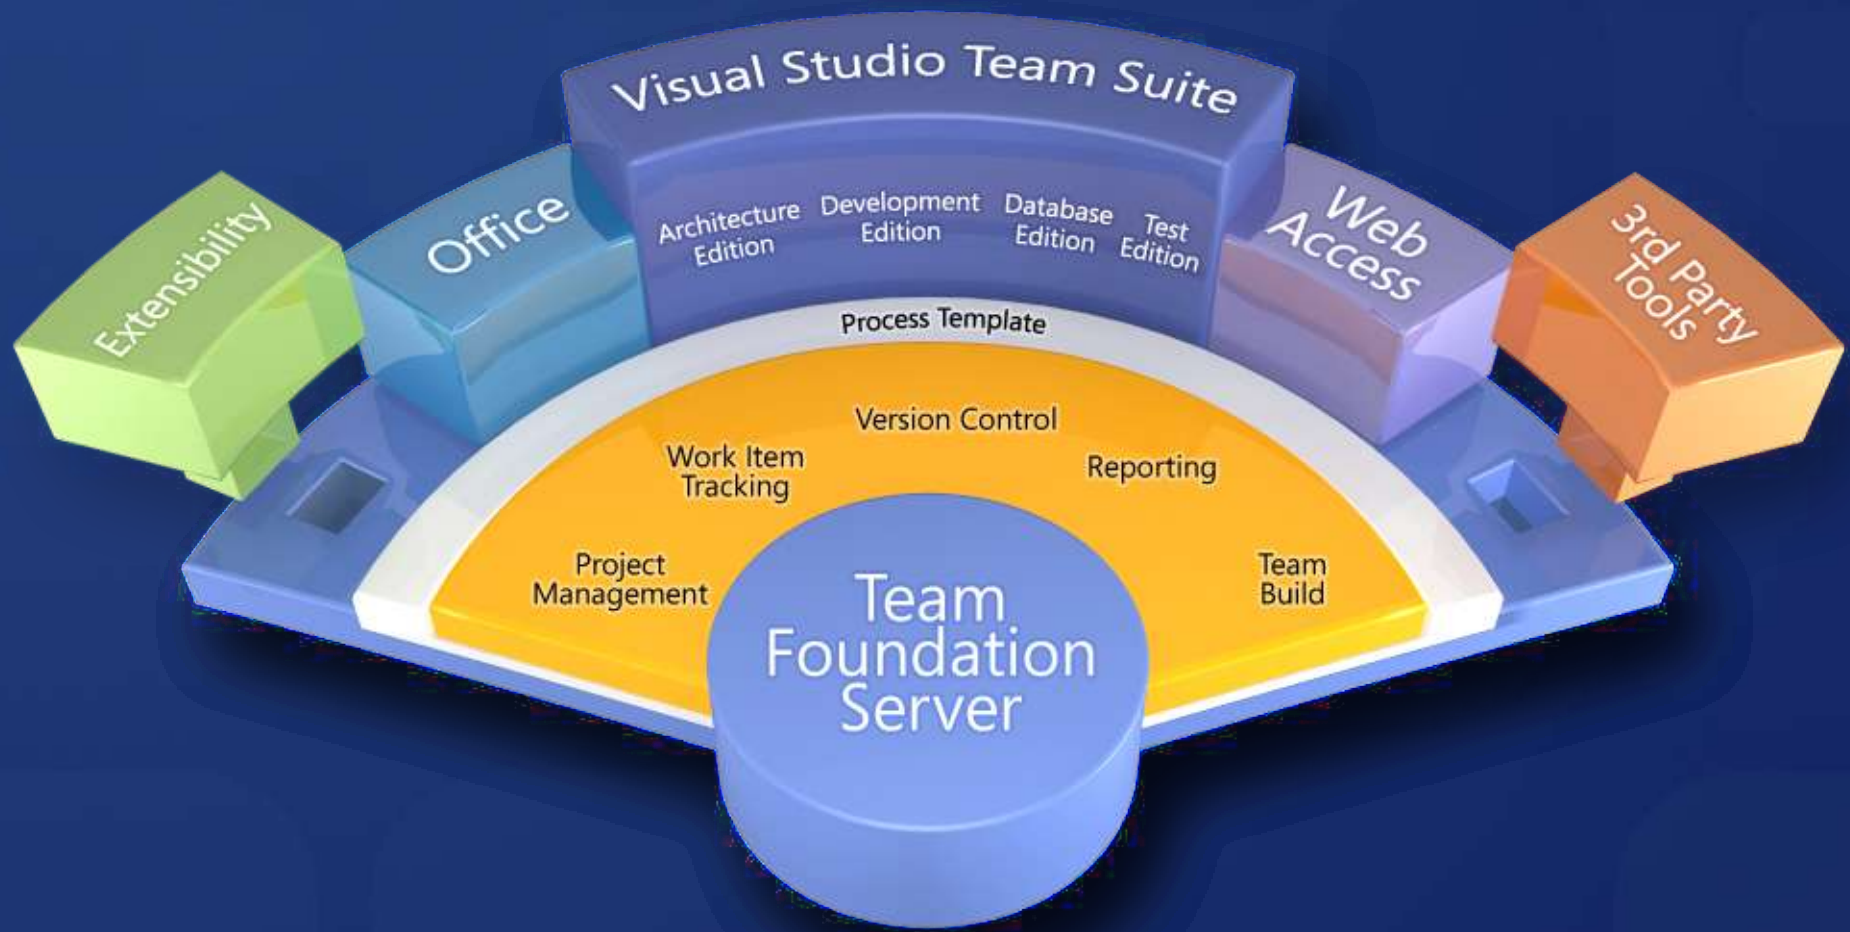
Visual Studio Team Suite

Extensibility

Office

Architecture Edition

Development Edition

Database Edition

Test Edition

Web Access

3rd Party Tools

Process Template

Version Control

Work Item Tracking

Reporting

Project Management

Team Build

Team Foundation Server